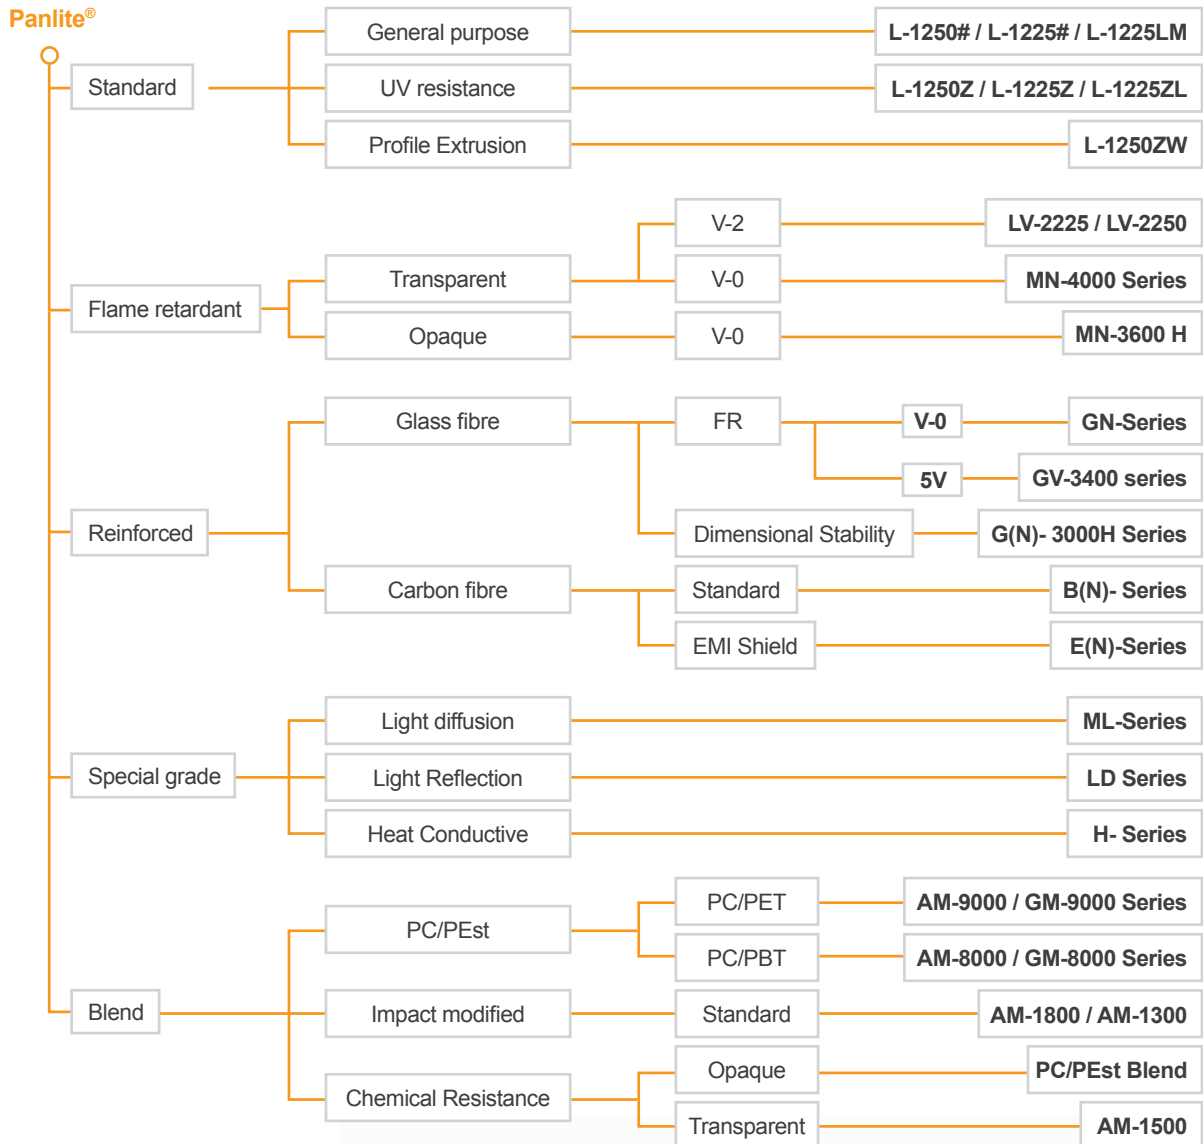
Panlite®

Standard
General purpose
L-1250# / L-1225# / L-1225LM
UV resistance
L-1250Z / L-1225Z / L-1225ZL
Profile Extrusion
L-1250ZW

Flame retardant
Transparent
V-2
LV-2225 / LV-2250
V-0
MN-4000 Series
Opaque
V-0
MN-3600 H

Reinforced
Glass fibre
FR
V-0
GN-Series
5V
GV-3400 series
Dimensional Stability
G(N)- 3000H Series
Carbon fibre
Standard
B(N)- Series
EMI Shield
E(N)-Series

Special grade
Light diffusion
ML-Series
Light Reflection
LD Series
Heat Conductive
H- Series

Blend
PC/PEst
PC/PET
AM-9000 / GM-9000 Series
PC/PBT
AM-8000 / GM-8000 Series
Impact modified
Standard
AM-1800 / AM-1300
Chemical Resistance
Opaque
PC/PEst Blend
Transparent
AM-1500